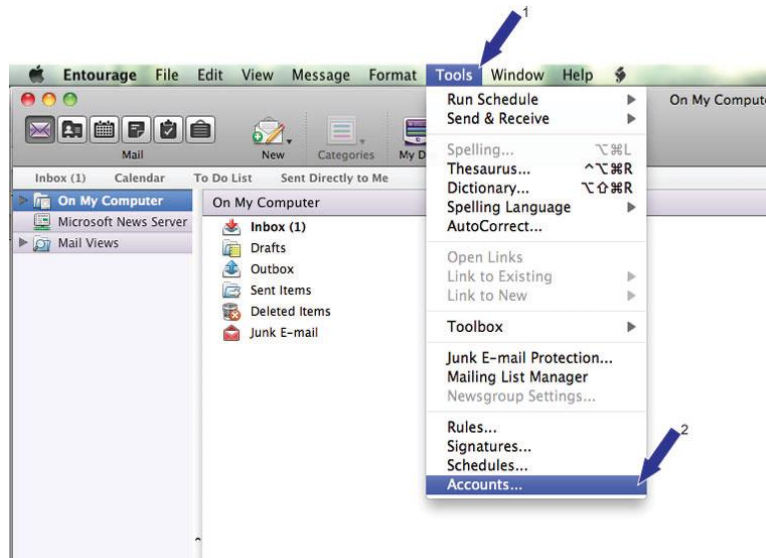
1

Entourage File Edit View Message Format Tools Window Help

Mail New Categories My D

On My Compute

Inbox (1) Calendar To Do List Sent Directly to Me

On My Computer
Microsoft News Server
Mail Views

On My Computer

Inbox (1)
Drafts
Outbox
Sent Items
Deleted Items
Junk E-mail

Run Schedule
Send & Receive
Spelling... ⌥⌘L
Thesaurus... ^⌥⌘R
Dictionary... ⌥⇧⌘R
Spelling Language
AutoCorrect...
Open Links
Link to Existing
Link to New
Toolbox
Junk E-mail Protection...
Mailing List Manager
Newsgroup Settings...
Rules...
Signatures...
Schedules...
Accounts...

2